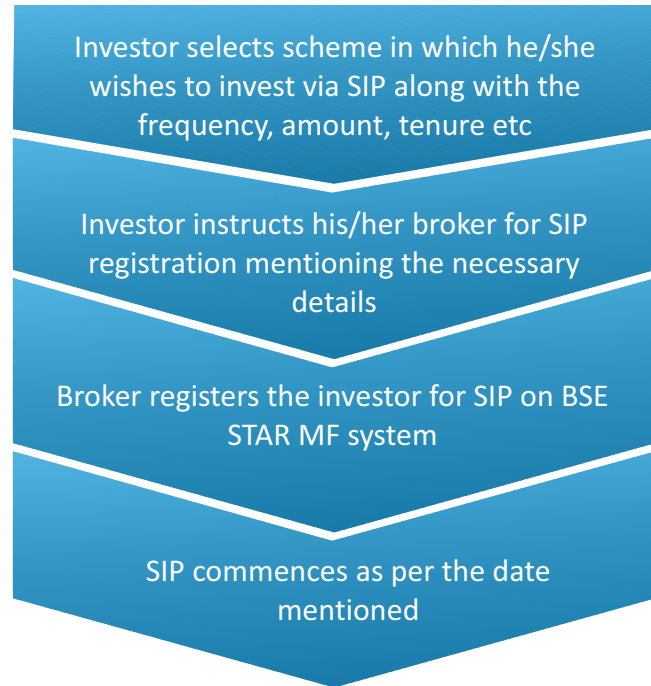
Investor selects scheme in which he/she wishes to invest via SIP along with the frequency, amount, tenure etc

Investor instructs his/her broker for SIP registration mentioning the necessary details

Broker registers the investor for SIP on BSE STAR MF system

SIP commences as per the date mentioned